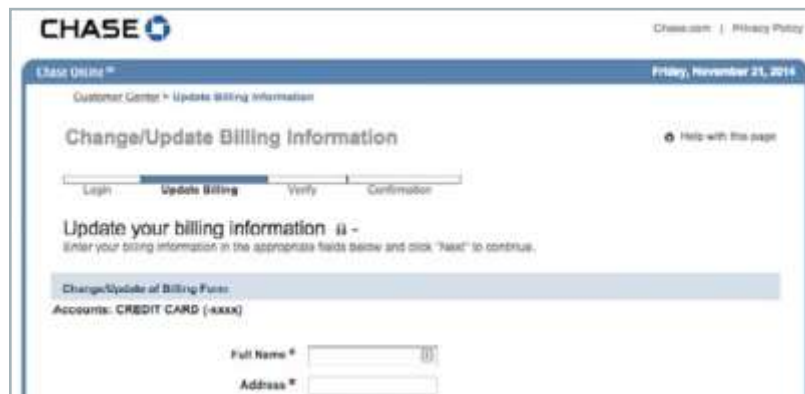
CHASE

Chase.com | Privacy Policy

Chase Online℠

Friday, November 21, 2014

Customer Center > Update Billing Information

Change/Update Billing Information

Help with this page

Login | Update Billing | Verify | Confirmation

Update your billing information

Enter your billing information in the appropriate fields below and click "Next" to continue.

Change/Update of Billing Form

Accounts: CREDIT CARD (-xxxx)

Full Name *

Address *